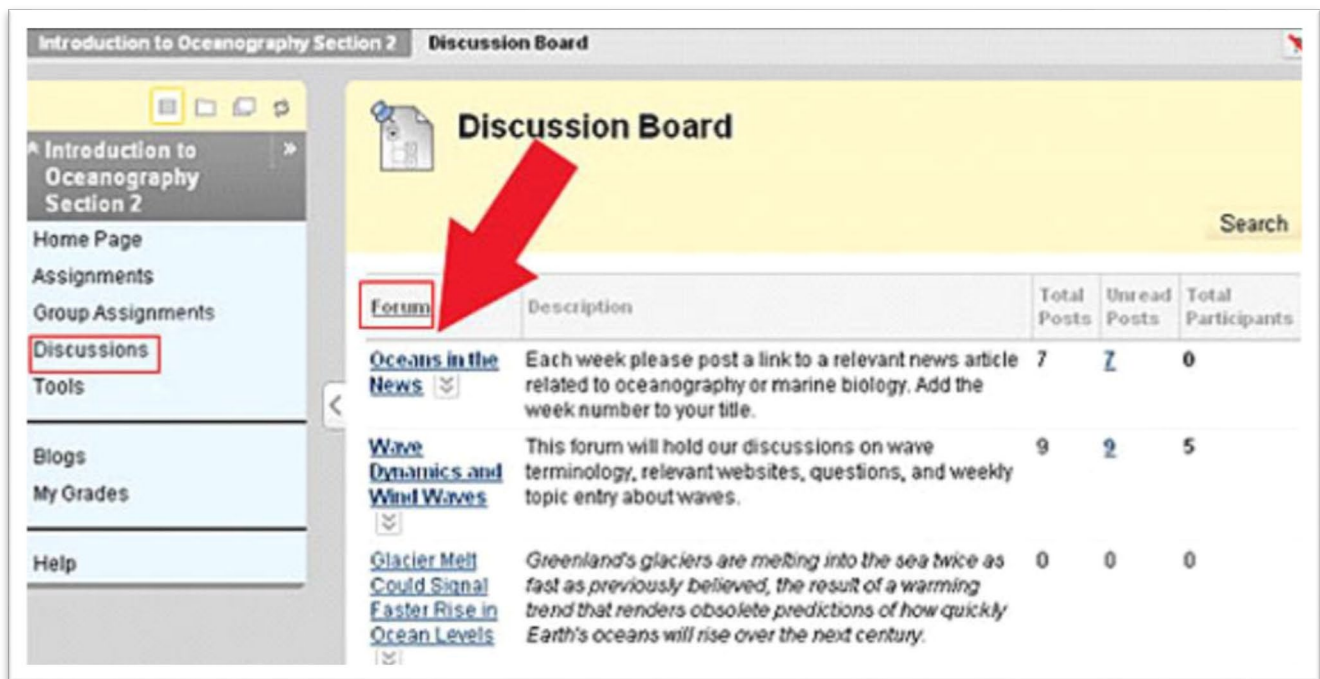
Introduction to Oceanography Section 2 Discussion Board

Introduction to Oceanography Section 2

Home Page
Assignments
Group Assignments
Discussions
Tools

Blogs
My Grades

Help

Discussion Board

Search

| Forum | Description | Total Posts | Unread Posts | Total Participants |
|---|---|---|---|---|
| Oceans in the News | Each week please post a link to a relevant news article related to oceanography or marine biology. Add the week number to your title. | 7 | 7 | 0 |
| Wave Dynamics and Wind Waves | This forum will hold our discussions on wave terminology, relevant websites, questions, and weekly topic entry about waves. | 9 | 9 | 5 |
| Glacier Melt Could Signal Faster Rise in Ocean Levels | Greenland's glaciers are melting into the sea twice as fast as previously believed, the result of a warming trend that renders obsolete predictions of how quickly Earth's oceans will rise over the next century. | 0 | 0 | 0 |